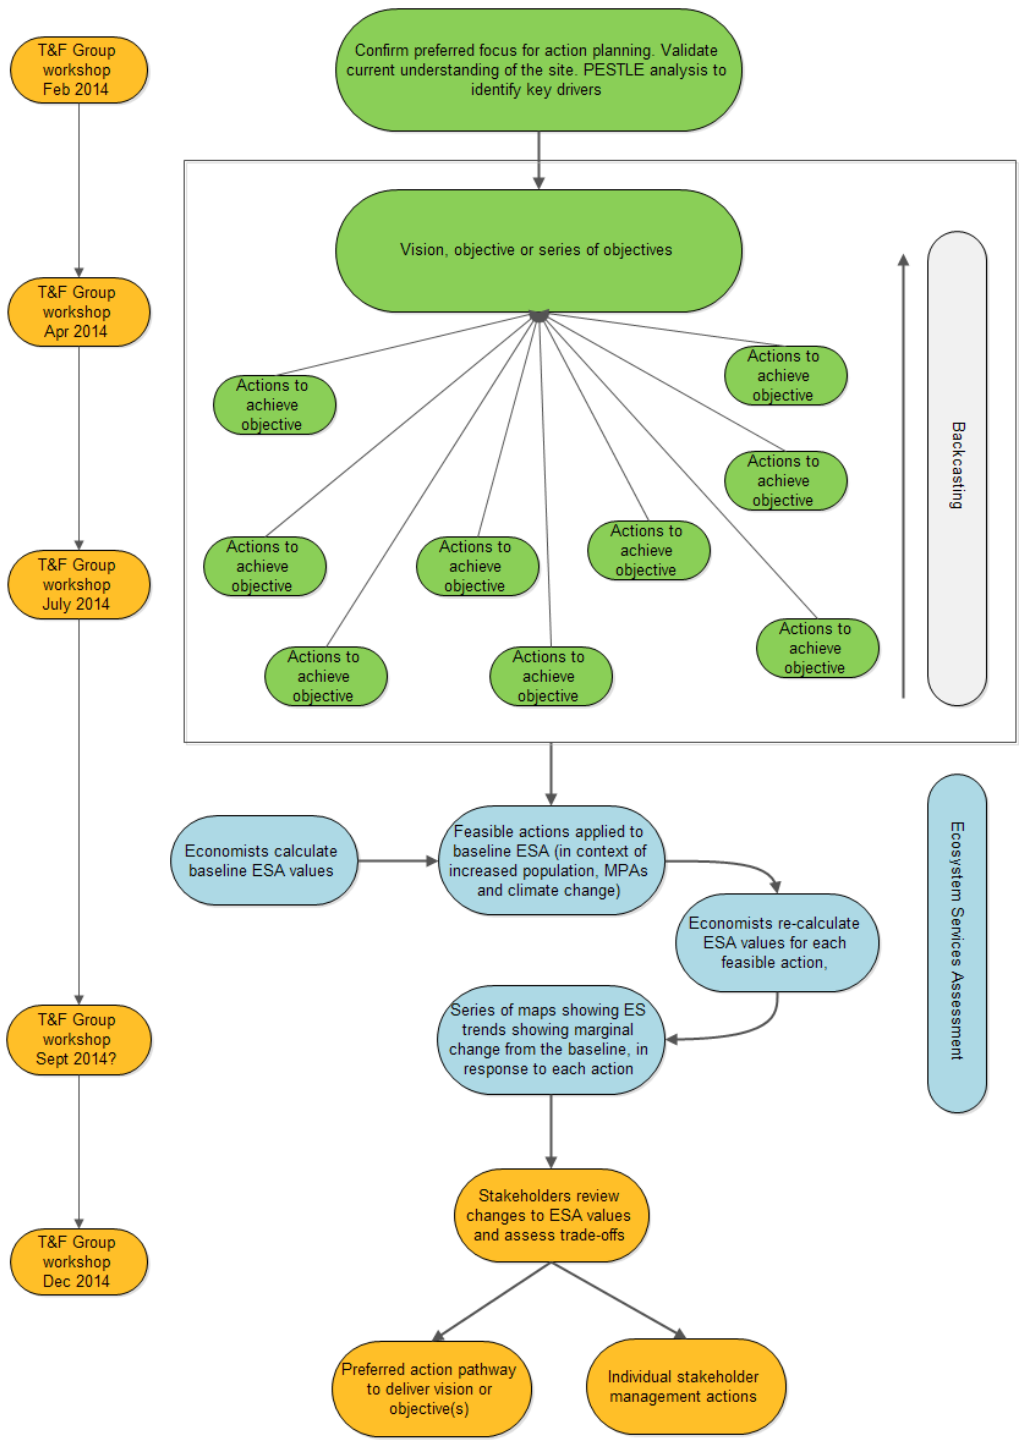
T&F Group workshop Feb 2014

Confirm preferred focus for action planning. Validate current understanding of the site. PESTLE analysis to identify key drivers

T&F Group workshop Apr 2014

Vision, objective or series of objectives

Backcasting

Actions to achieve objective

Actions to achieve objective

Actions to achieve objective

Actions to achieve objective

T&F Group workshop July 2014

Actions to achieve objective

Actions to achieve objective

Actions to achieve objective

Actions to achieve objective

Actions to achieve objective

Actions to achieve objective

Economists calculate baseline ESA values

Feasible actions applied to baseline ESA (in context of increased population, MPAs and climate change)

Ecosystem Services Assessment

Economists re-calculate ESA values for each feasible action,

T&F Group workshop Sept 2014?

Series of maps showing ES trends showing marginal change from the baseline, in response to each action

T&F Group workshop Dec 2014

Stakeholders review changes to ESA values and assess trade-offs

Preferred action pathway to deliver vision or objective(s)

Individual stakeholder management actions